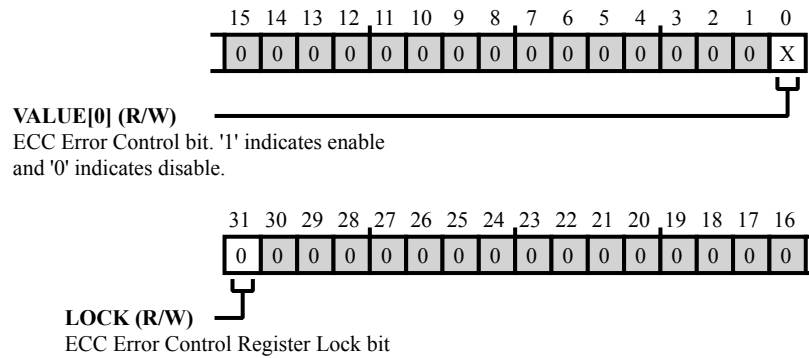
15 14 13 12 11 10 9 8 7 6 5 4 3 2 1 0

| 0 | 0 | 0 | 0 | 0 | 0 | 0 | 0 | 0 | 0 | 0 | 0 | 0 | 0 | 0 | X |
|---|---|---|---|---|---|---|---|---|---|---|---|---|---|---|---|

**VALUE[0] (R/W)**
ECC Error Control bit. '1' indicates enable and '0' indicates disable.

31 30 29 28 27 26 25 24 23 22 21 20 19 18 17 16

| 0 | 0 | 0 | 0 | 0 | 0 | 0 | 0 | 0 | 0 | 0 | 0 | 0 | 0 | 0 | 0 |
|---|---|---|---|---|---|---|---|---|---|---|---|---|---|---|---|

**LOCK (R/W)**
ECC Error Control Register Lock bit